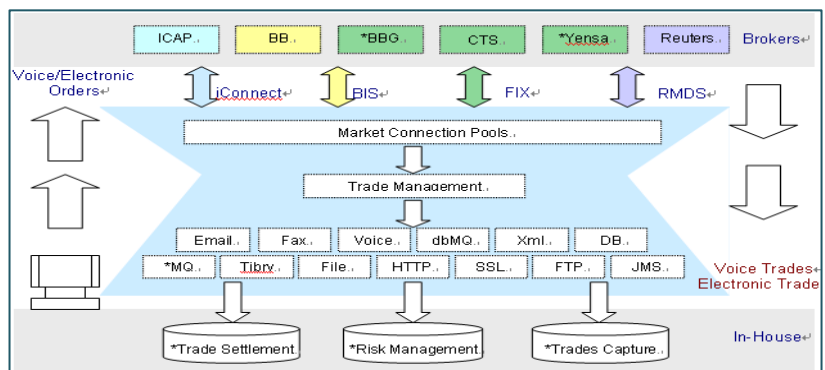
ICAP.

BB.

*BBG.

CTS.

*Yensa.

Reuters.

Brokers

Voice/Electronic Orders

iConnect

BIS

FIX

RMDS

Market Connection Pools.

Trade Management.

Email.

Fax.

Voice.

dbMQ.

Xml.

DB.

*MQ.

Tibry.

File.

HTTP.

SSL.

FTP.

JMS.

Voice Trades
Electronic Trade

*Trade Settlement.

*Risk Management.

*Trades Capture.

In-House